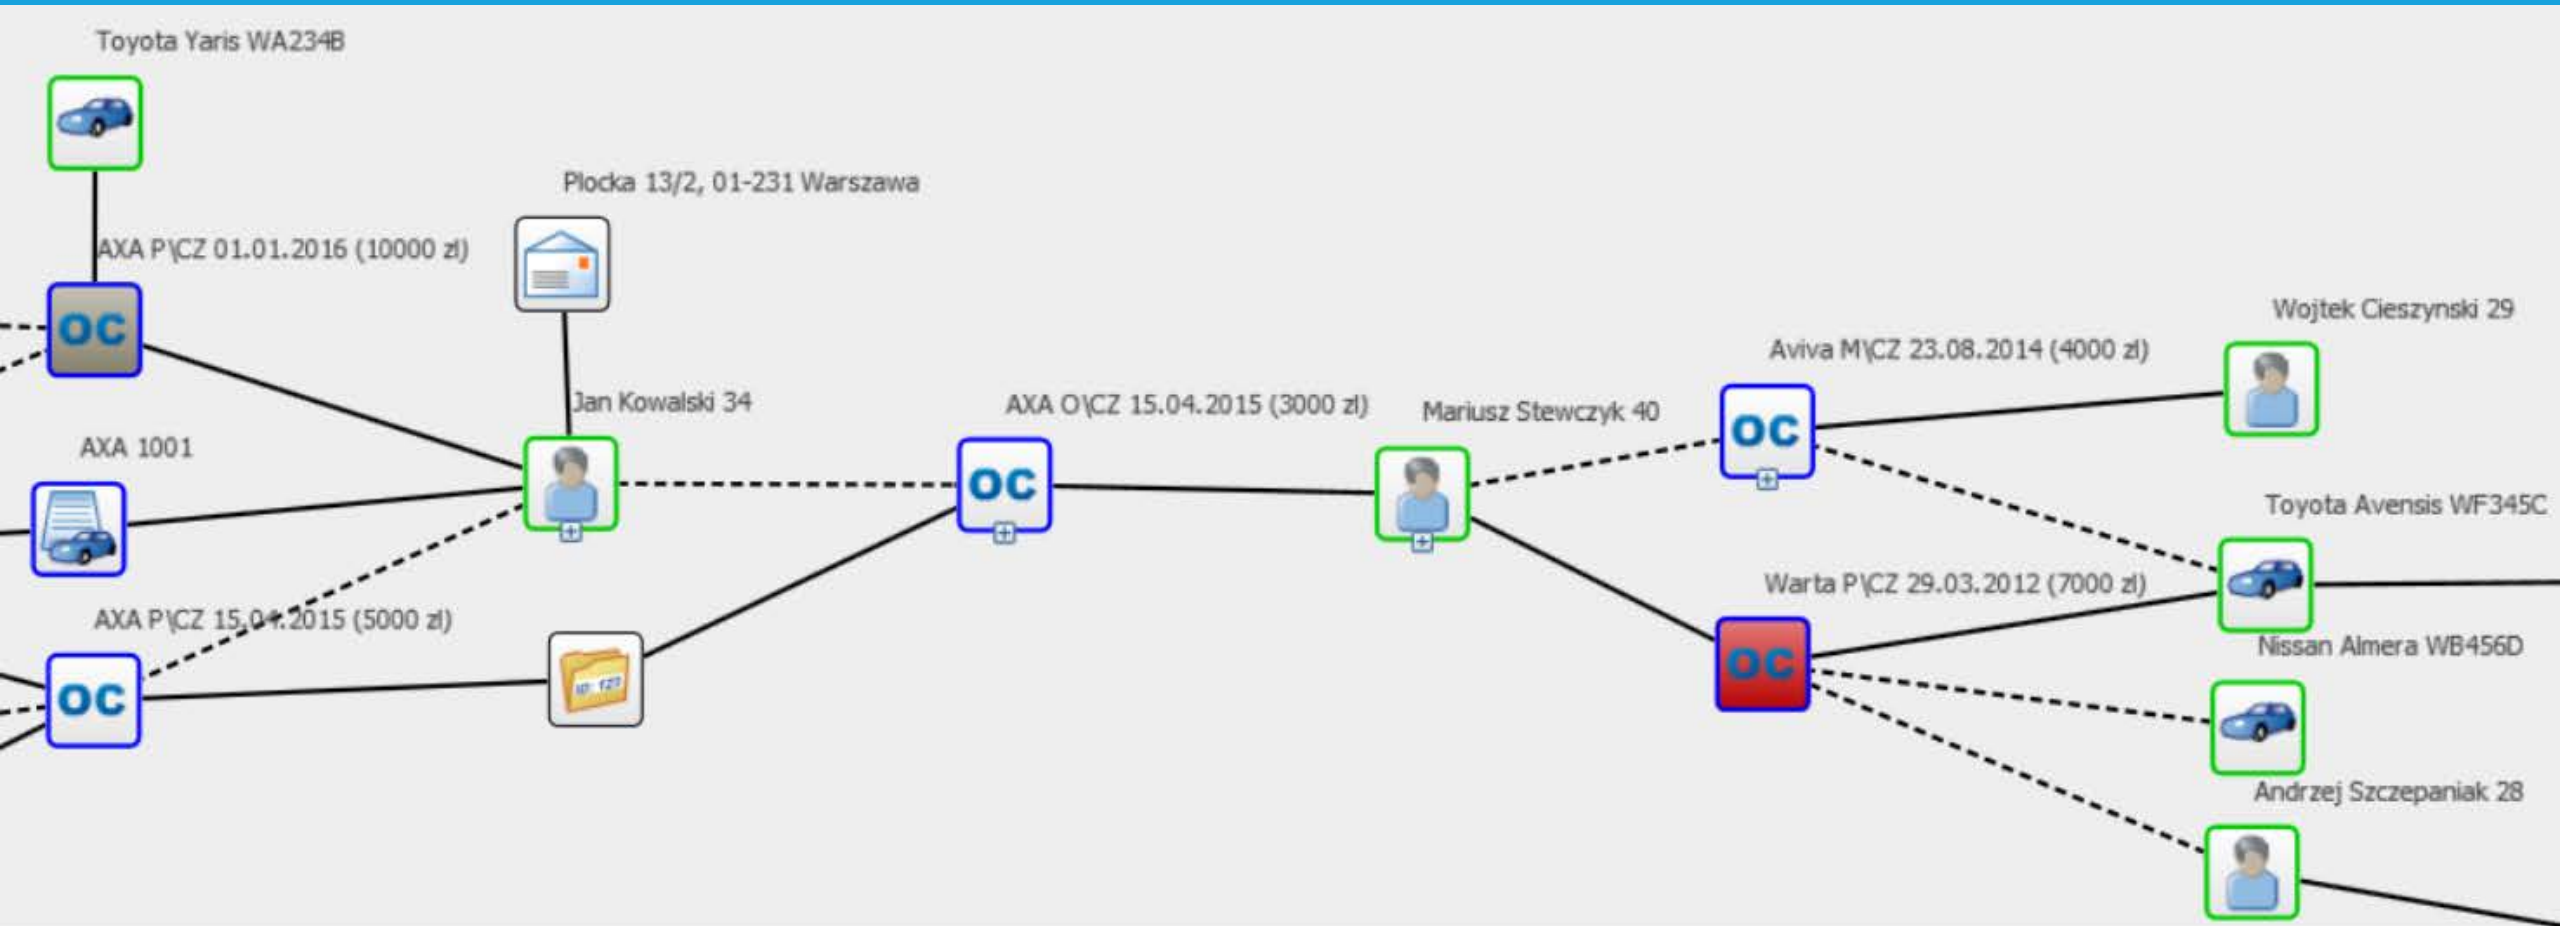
Toyota Yaris WA234B

Plocka 13/2, 01-231 Warszawa

AXA P\CZ 01.01.2016 (10000 zl)

OC

Wojtek Cieszynski 29

Aviva M\CZ 23.08.2014 (4000 zl)

Jan Kowalski 34

AXA O\CZ 15.04.2015 (3000 zl)

Mariusz Stewczyk 40

OC

AXA 1001

OC

Toyota Avensis WF345C

Warta P\CZ 29.03.2012 (7000 zl)

AXA P\CZ 15.04.2015 (5000 zl)

Nissan Almera WB456D

OC

OC

Andrzej Szczepaniak 28